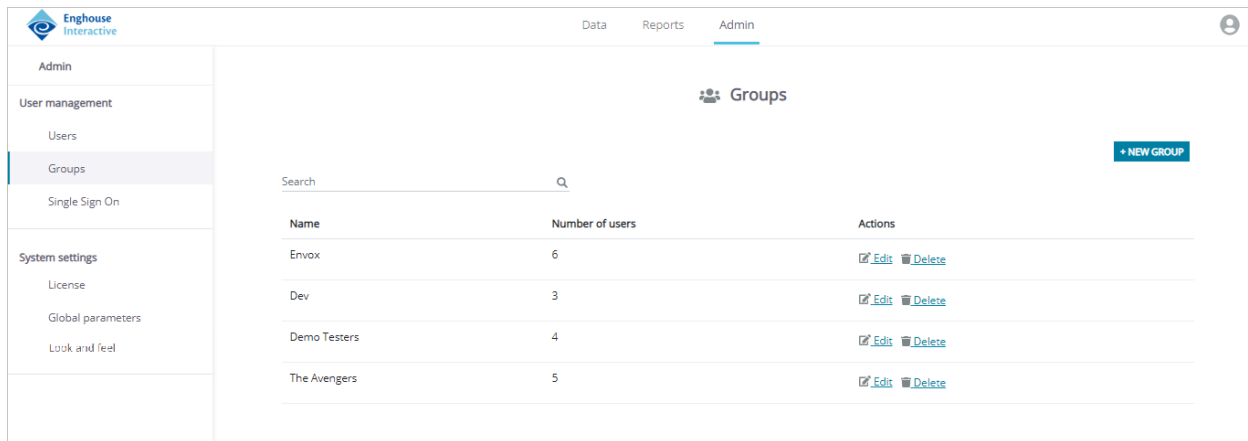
Enghouse Interactive

Data Reports Admin

Admin

User management

Users

Groups

Single Sign On

System settings

License

Global parameters

Look and feel

Groups

+ NEW GROUP

Search

| Name | Number of users | Actions |
|---|---|---|
| Envox | 6 | Edit Delete |
| Dev | 3 | Edit Delete |
| Demo Testers | 4 | Edit Delete |
| The Avengers | 5 | Edit Delete |